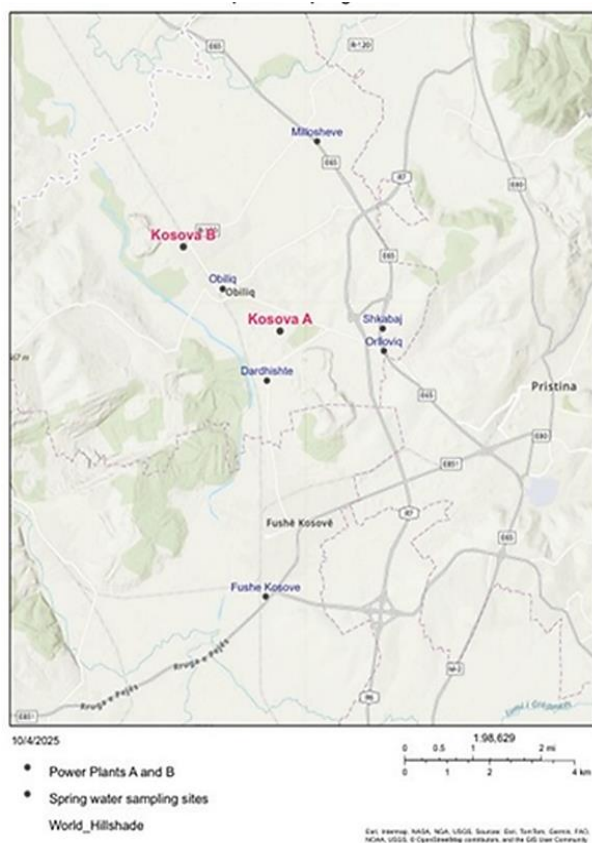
E65

R120

Milloshevë

R7

E80

Kosova B

E65

Obiliq

Obiliq

Kosova A

Shkabaj

OrllovIq

Dardhishte

E65

Pristina

E80

E851

Fushë Kosovë

R7

E65

Fushe Kosove

Rruga e Pejës

Rruga e Pejës

E851

R6

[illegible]

10/4/2025

1:98,629

0 0.5 1 2 mi

0 1 2 4 km

Power Plants A and B

Spring water sampling sites

World_Hillshade

Esri, Intermap, NASA, NGA, USGS, Sources: Esri, TomTom, Garmin, FAO, NOAA, USGS, © OpenStreetMap contributors, and the GIS User Community